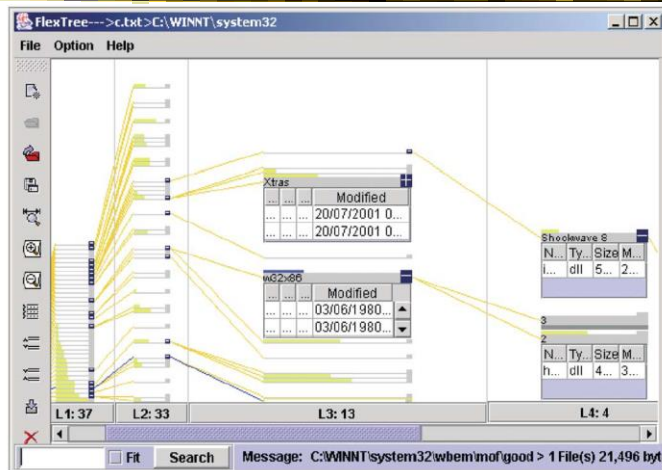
FlexTree--->c.txt>C:\WINNT\system32

File Option Help

Xtras

| ... | ... | ... | Modified |
|---|---|---|---|
| ... | ... | ... | 20/07/2001 0... |
| ... | ... | ... | 20/07/2001 0... |

wG2x86

| ... | ... | ... | Modified |
|---|---|---|---|
| ... | ... | ... | 03/06/1980... |
| ... | ... | ... | 03/06/1980... |

Shockwave 8

| N... | Ty... | Size | M... |
|---|---|---|---|
| i... | dll | 5... | 2... |

3

2

| N... | Ty... | Size | M... |
|---|---|---|---|
| h... | dll | 4... | 3... |

L1: 37 L2: 33 L3: 13 L4: 4

Fit Search Message: C:\WINNT\system32\wbem\mof\good > 1 File(s) 21,496 byt